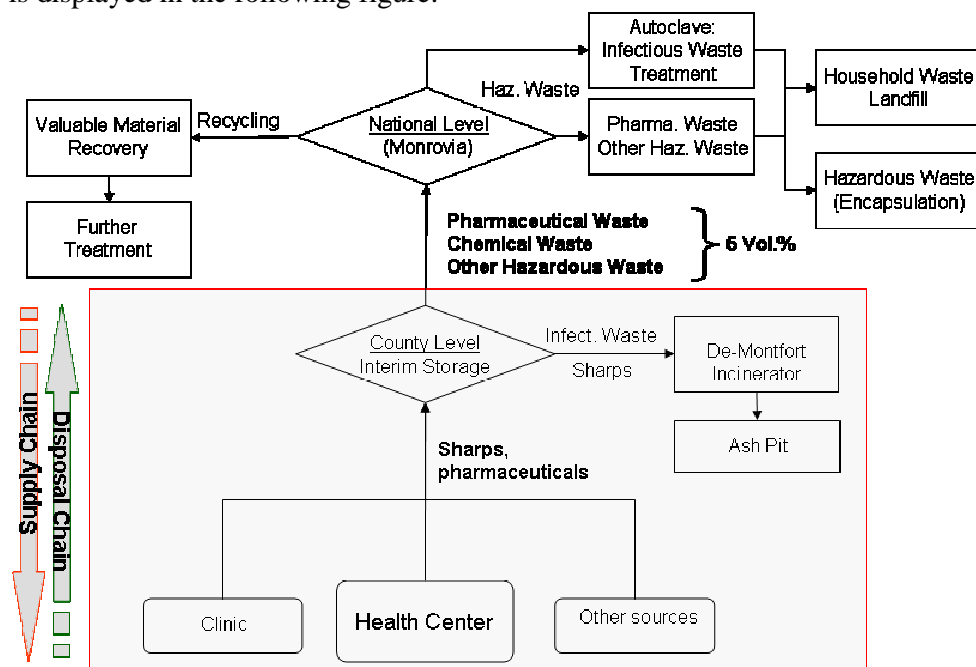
is displayed in the following figure.

Autoclave: Infectious Waste Treatment

Household Waste Landfill

Haz. Waste

Valuable Material Recovery

Recycling

National Level (Monrovia)

Pharma. Waste Other Haz. Waste

Hazardous Waste (Encapsulation)

Further Treatment

Pharmaceutical Waste
Chemical Waste
Other Hazardous Waste

5 Vol.%

Supply Chain

Disposal Chain

County Level Interim Storage

Infect. Waste

Sharps

De-Montfort Incinerator

Ash Pit

Sharps, pharmaceuticals

Clinic

Health Center

Other sources